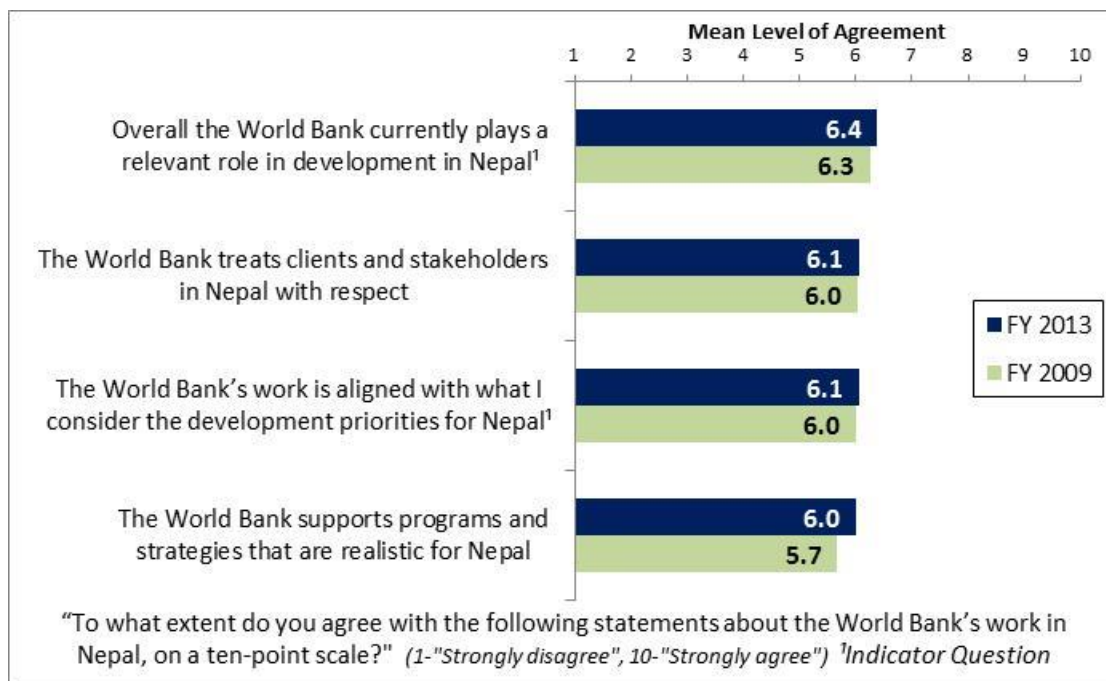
Mean Level of Agreement

1 2 3 4 5 6 7 8 9 10

Overall the World Bank currently plays a relevant role in development in Nepal$^1$

6.4

6.3

The World Bank treats clients and stakeholders in Nepal with respect

6.1

6.0

The World Bank's work is aligned with what I consider the development priorities for Nepal$^1$

6.1

6.0

The World Bank supports programs and strategies that are realistic for Nepal

6.0

5.7

FY 2013

FY 2009

"To what extent do you agree with the following statements about the World Bank's work in Nepal, on a ten-point scale?" (1-"Strongly disagree", 10-"Strongly agree") $^1$Indicator Question